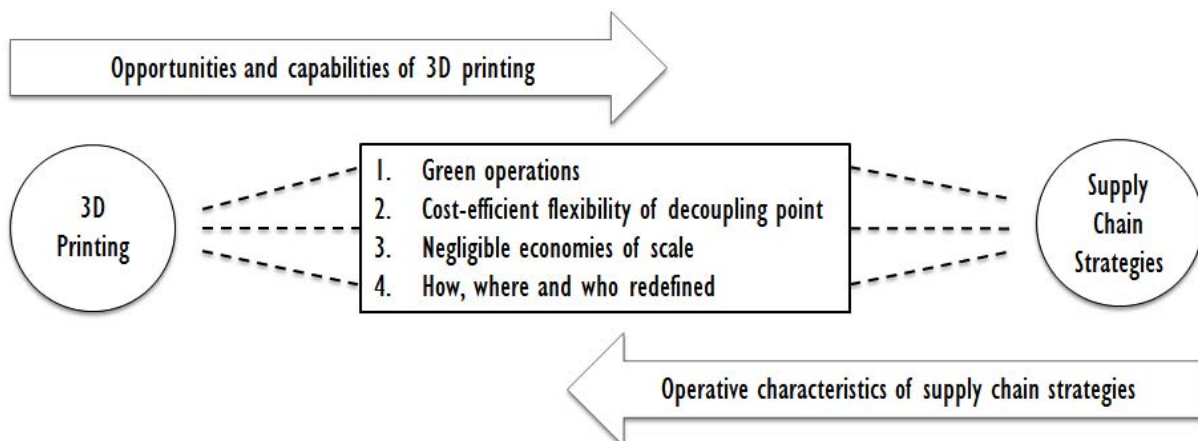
Opportunities and capabilities of 3D printing

3D Printing

1. Green operations
2. Cost-efficient flexibility of decoupling point
3. Negligible economies of scale
4. How, where and who redefined

Supply Chain Strategies

Operative characteristics of supply chain strategies